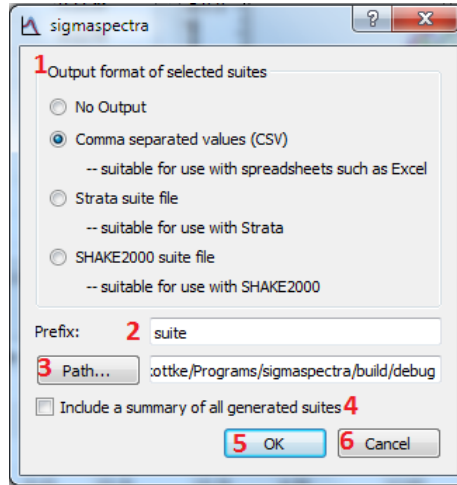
sigmaspectra

?

1 Output format of selected suites

No Output

Comma separated values (CSV)

-- suitable for use with spreadsheets such as Excel

Strata suite file

-- suitable for use with Strata

SHAKE2000 suite file

-- suitable for use with SHAKE2000

Prefix: 2 suite

3 Path... :ottke/Programs/sigmaspectra/build/debug

Include a summary of all generated suites 4

5 OK 6 Cancel